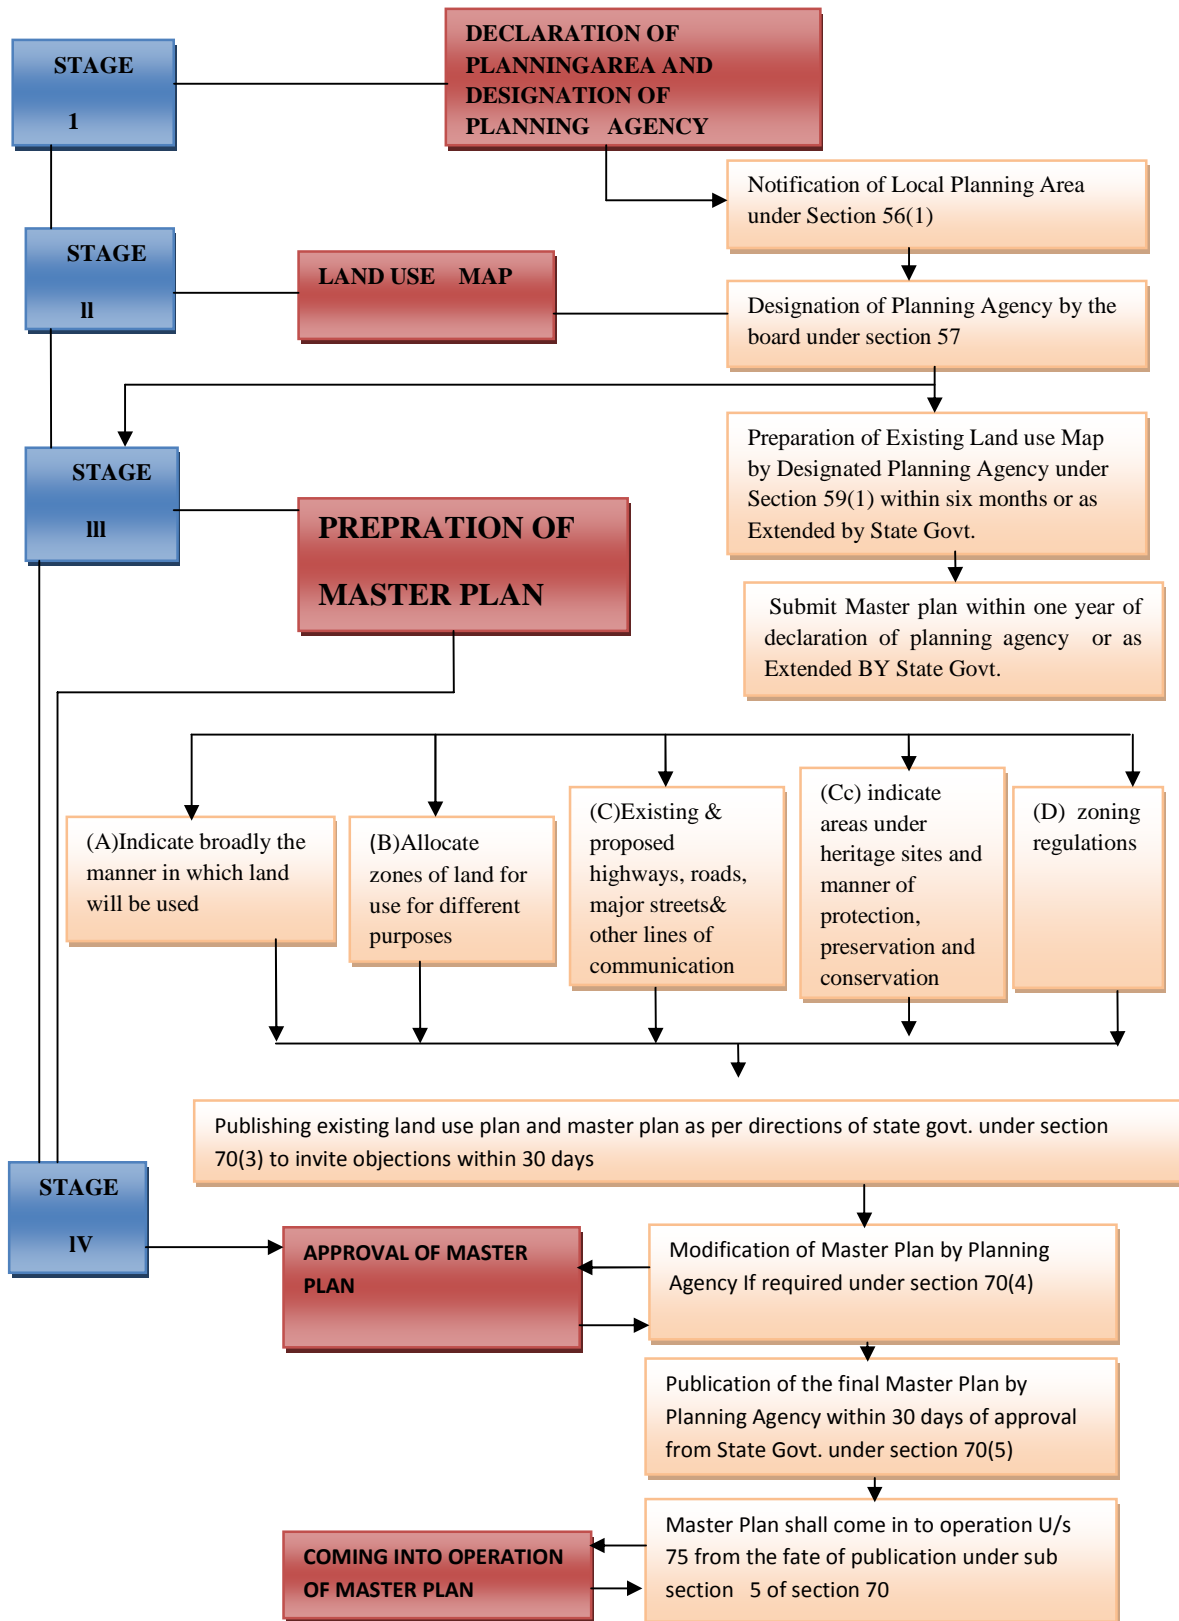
STAGE

1

DECLARATION OF PLANNINGAREA AND DESIGNATION OF PLANNING AGENCY

Notification of Local Planning Area under Section 56(1)

STAGE

ll

LAND USE MAP

Designation of Planning Agency by the board under section 57

STAGE

lll

Preparation of Existing Land use Map by Designated Planning Agency under Section 59(1) within six months or as Extended by State Govt.

PREPRATION OF MASTER PLAN

Submit Master plan within one year of declaration of planning agency or as Extended BY State Govt.

(A)Indicate broadly the manner in which land will be used

(B)Allocate zones of land for use for different purposes

(C)Existing & proposed highways, roads, major streets& other lines of communication

(Cc) indicate areas under heritage sites and manner of protection, preservation and conservation

(D) zoning regulations

Publishing existing land use plan and master plan as per directions of state govt. under section 70(3) to invite objections within 30 days

STAGE

IV

APPROVAL OF MASTER PLAN

Modification of Master Plan by Planning Agency If required under section 70(4)

Publication of the final Master Plan by Planning Agency within 30 days of approval from State Govt. under section 70(5)

COMING INTO OPERATION OF MASTER PLAN

Master Plan shall come in to operation U/s 75 from the fate of publication under sub section 5 of section 70